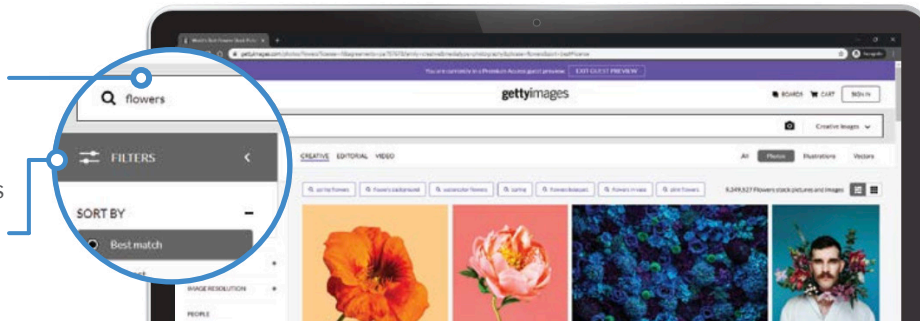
flowers

FILTERS

SORT BY

Best match

s

You are currently in a Premium Access guest preview. EXIT GUEST PREVIEW

gettyimages

BOARDS CART SIGN IN

Creative images

CREATIVE EDITORIAL VIDEO

All Photos Illustrations Vectors

spring flowers flowers background watercolor flowers spring flowers bouquet flowers in vase pink flowers

6,249,627 Flowers stock pictures and images

IMAGE RESOLUTION

PEOPLE